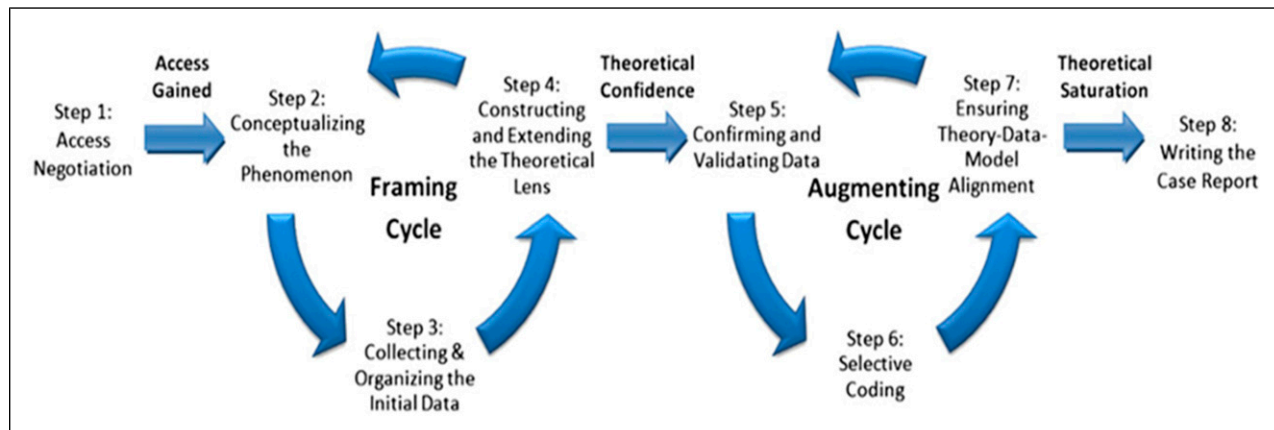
Step 1: Access Negotiation

Access Gained

Step 2: Conceptualizing the Phenomenon

Framing Cycle

Step 3: Collecting & Organizing the Initial Data

Step 4: Constructing and Extending the Theoretical Lens

Theoretical Confidence

Step 5: Confirming and Validating Data

Augmenting Cycle

Step 6: Selective Coding

Step 7: Ensuring Theory-Data-Model Alignment

Theoretical Saturation

Step 8: Writing the Case Report